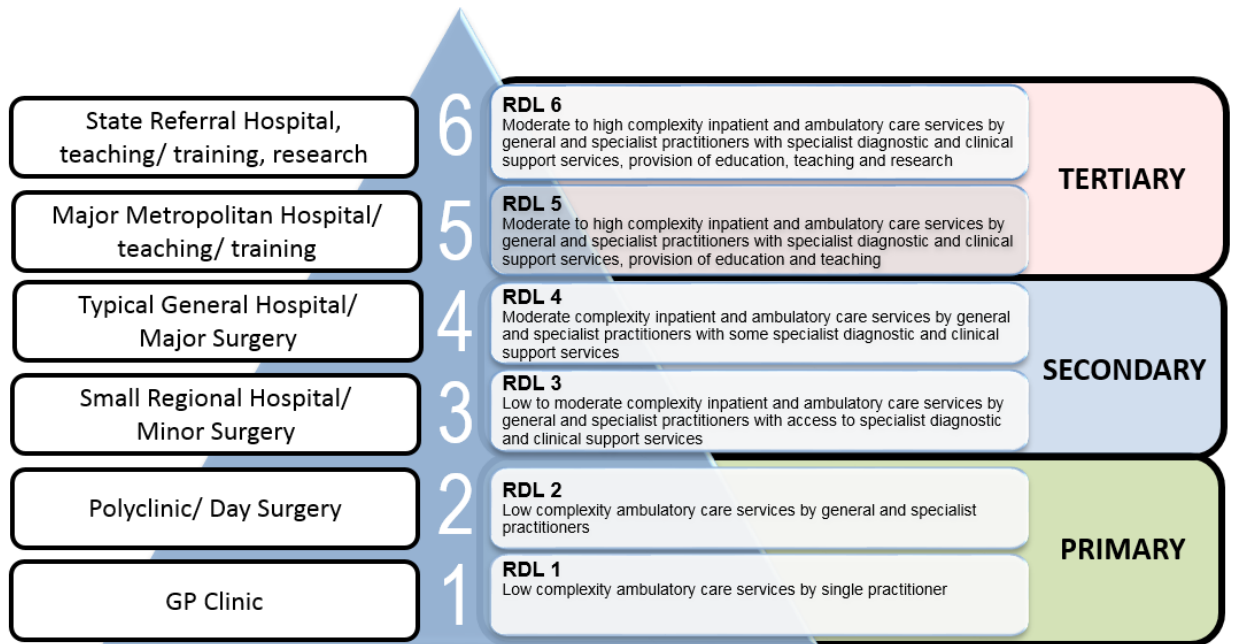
State Referral Hospital, teaching/ training, research

6

RDL 6
Moderate to high complexity inpatient and ambulatory care services by general and specialist practitioners with specialist diagnostic and clinical support services, provision of education, teaching and research

Major Metropolitan Hospital/ teaching/ training

5

RDL 5
Moderate to high complexity inpatient and ambulatory care services by general and specialist practitioners with specialist diagnostic and clinical support services, provision of education and teaching

TERTIARY

Typical General Hospital/ Major Surgery

4

RDL 4
Moderate complexity inpatient and ambulatory care services by general and specialist practitioners with some specialist diagnostic and clinical support services

Small Regional Hospital/ Minor Surgery

3

RDL 3
Low to moderate complexity inpatient and ambulatory care services by general and specialist practitioners with access to specialist diagnostic and clinical support services

SECONDARY

Polyclinic/ Day Surgery

2

RDL 2
Low complexity ambulatory care services by general and specialist practitioners

GP Clinic

1

RDL 1
Low complexity ambulatory care services by single practitioner

PRIMARY